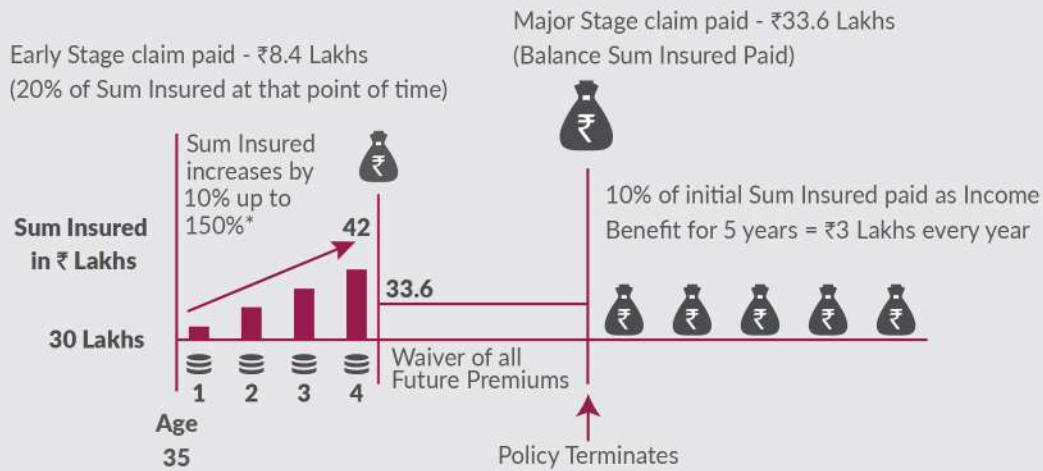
Major Stage claim paid - ₹33.6 Lakhs
(Balance Sum Insured Paid)

Early Stage claim paid - ₹8.4 Lakhs
(20% of Sum Insured at that point of time)

Sum Insured increases by 10% up to 150%*

₹

₹

10% of initial Sum Insured paid as Income Benefit for 5 years = ₹3 Lakhs every year

Sum Insured in ₹ Lakhs

42

33.6

₹ ₹ ₹ ₹ ₹

30 Lakhs

Waiver of all Future Premiums

1 2 3 4

Age
35

Policy Terminates